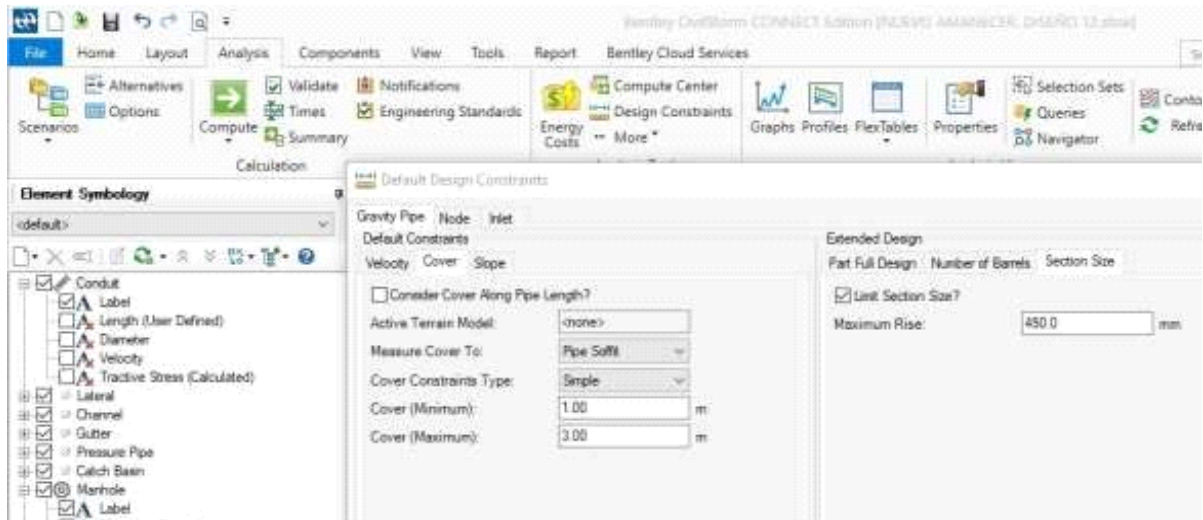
Bentley CivilStorm CONNECT Edition [NUEVO AMANECER DISEÑO 12.stsw]

File Home Layout Analysis Components View Tools Report Bentley Cloud Services

Scenarios Alternatives Options Compute Validate Times Summary Notifications Engineering Standards Calculation Energy Costs Compute Center Design Constraints More Graphs Profiles FlexTables Properties Selection Sets Queries Navigator Conto Refre

Element Symbology

<default>

Conduit
Label
Length (User Defined)
Diameter
Velocity
Tractive Stress (Calculated)
Lateral
Channel
Gutter
Pressure Pipe
Catch Basin
Manhole
Label

Default Design Constraints

Gravity Pipe Node Inlet

Default Constraints

Velocity Cover Slope

Consider Cover Along Pipe Length?

Active Terrain Model: <none>

Measure Cover To: Pipe Soffit

Cover Constraints Type: Simple

Cover (Minimum): 1.00 m

Cover (Maximum): 3.00 m

Extended Design

Part Full Design Number of Barrels Section Size

Limit Section Size?

Maximum Rise: 450.0 mm